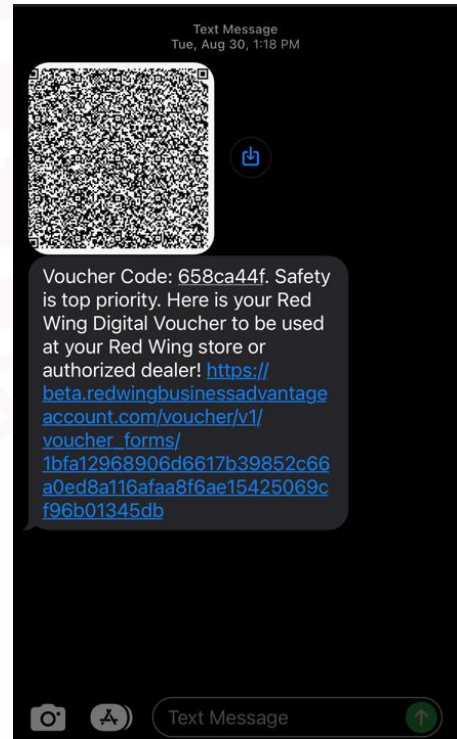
Text Message
Tue, Aug 30, 1:18 PM

Voucher Code: 658ca44f. Safety is top priority. Here is your Red Wing Digital Voucher to be used at your Red Wing store or authorized dealer! https://beta.redwingbusinessadvantageaccount.com/voucher/v1/voucher_forms/1bfa12968906d6617b39852c66a0ed8a116afaa8f6ae15425069cf96b01345db

Text Message